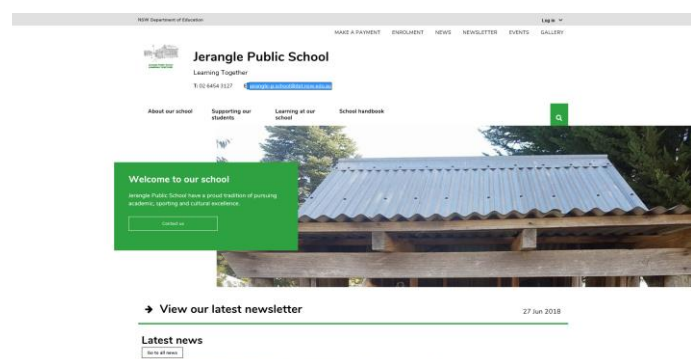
NSW Department of Education

Log in

MAKE A PAYMENT ENROLMENT NEWS NEWSLETTER EVENTS GALLERY

Jerangle Public School

Learning Together

T: 02 6454 3127 E: jerangle-p.school@det.nsw.edu.au

About our school Supporting our students Learning at our school School handbook

Welcome to our school

Jerangle Public School have a proud tradition of pursuing academic, sporting and cultural excellence.

Contact us

→ View our latest newsletter

27 Jun 2018

Latest news

Go to all news